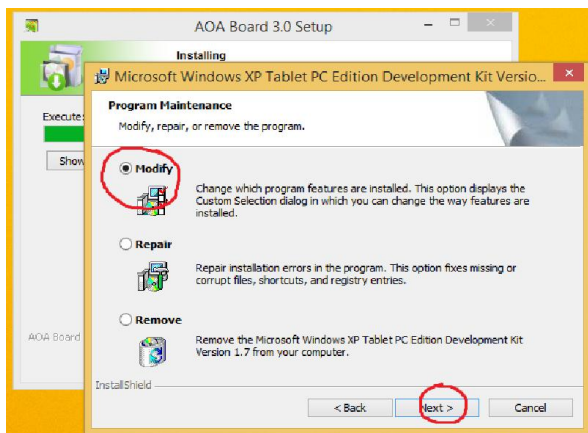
AOA Board 3.0 Setup

Installing

Execute

Show

AOA Board

Microsoft Windows XP Tablet PC Edition Development Kit Versio...

Program Maintenance

Modify, repair, or remove the program.

Modify

Change which program features are installed. This option displays the Custom Selection dialog in which you can change the way features are installed.

Repair

Repair installation errors in the program. This option fixes missing or corrupt files, shortcuts, and registry entries.

Remove

Remove the Microsoft Windows XP Tablet PC Edition Development Kit Version 1.7 from your computer.

InstallShield

< Back

Next >

Cancel